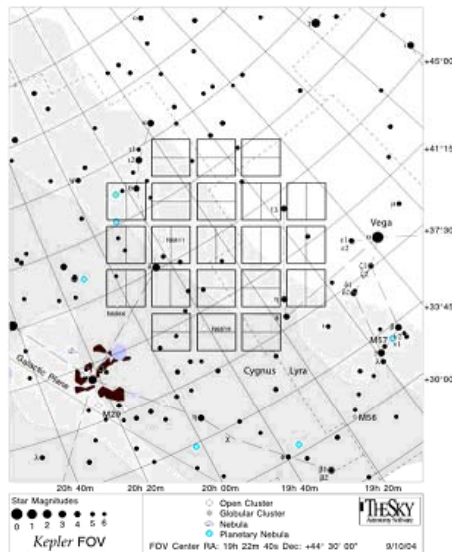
+45°00'

+41°15'

+37°30'

+33°45'

+30°00'

Vega

M57

M56

M29

Cygnus

Lyra

Galactic Plane

20h 40m

20h 20m

20h 00m

19h 40m

19h 20m

Star Magnitudes

0 1 2 3 4 5 6

Kepler FOV

Open Cluster

Globular Cluster

Nebula

Planetary Nebula

TheSky

FOV Center RA: 19h 22m 40s Dec: +44° 30' 00"

9/10/04